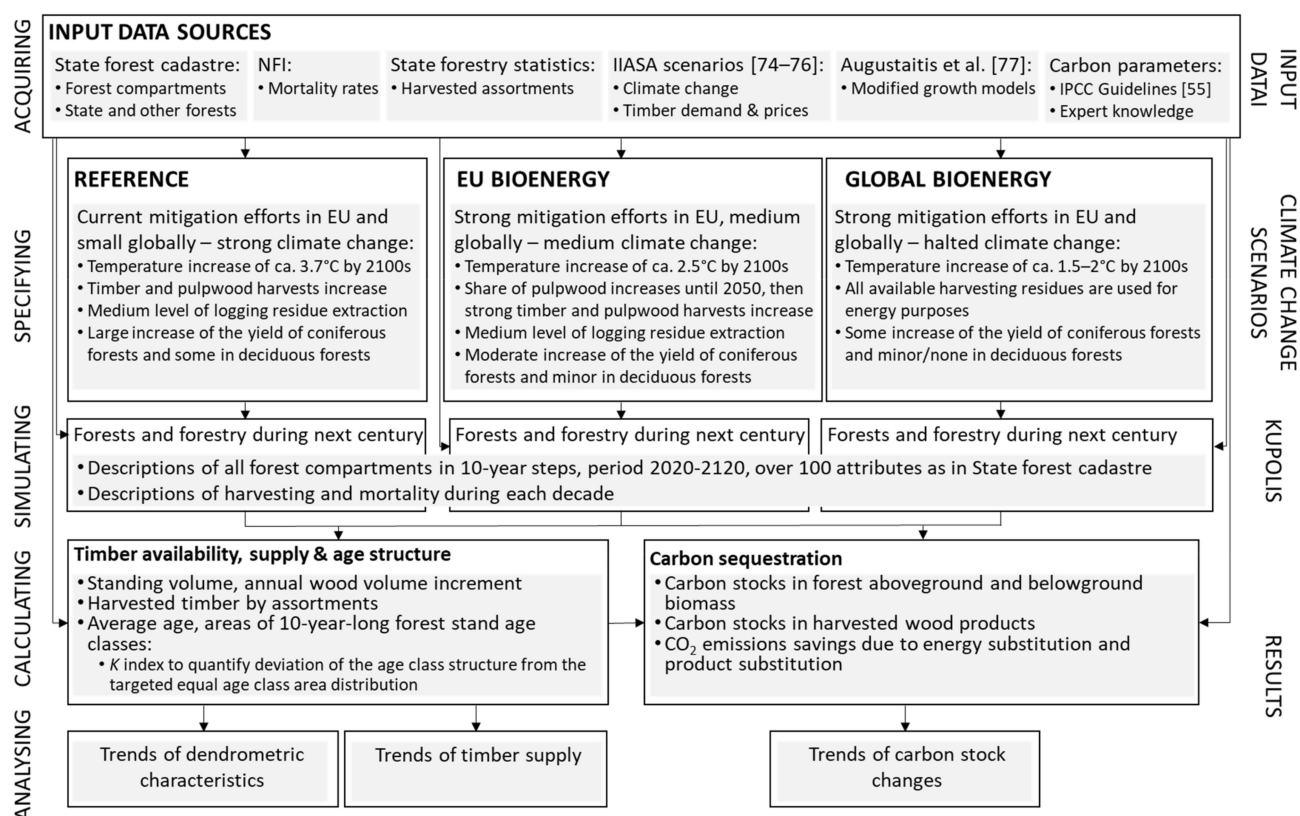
ACQUIRING

INPUT DATA SOURCES

State forest cadastre:
• Forest compartments
• State and other forests

NFI:
• Mortality rates

State forestry statistics:
• Harvested assortments

IIASA scenarios [74–76]:
• Climate change
• Timber demand & prices

Augustaitis et al. [77]:
• Modified growth models

Carbon parameters:
• IPCC Guidelines [55]
• Expert knowledge

INPUT DATAI

SPECIFYING

REFERENCE
Current mitigation efforts in EU and small globally – strong climate change:
• Temperature increase of ca. 3.7°C by 2100s
• Timber and pulpwood harvests increase
• Medium level of logging residue extraction
• Large increase of the yield of coniferous forests and some in deciduous forests

EU BIOENERGY
Strong mitigation efforts in EU, medium globally – medium climate change:
• Temperature increase of ca. 2.5°C by 2100s
• Share of pulpwood increases until 2050, then strong timber and pulpwood harvests increase
• Medium level of logging residue extraction
• Moderate increase of the yield of coniferous forests and minor in deciduous forests

GLOBAL BIOENERGY
Strong mitigation efforts in EU and globally – halted climate change:
• Temperature increase of ca. 1.5–2°C by 2100s
• All available harvesting residues are used for energy purposes
• Some increase of the yield of coniferous forests and minor/none in deciduous forests

CLIMATE CHANGE SCENARIOS

SIMULATING

Forests and forestry during next century
Forests and forestry during next century
Forests and forestry during next century
• Descriptions of all forest compartments in 10-year steps, period 2020-2120, over 100 attributes as in State forest cadastre
• Descriptions of harvesting and mortality during each decade

KUPOLIS

CALCULATING

Timber availability, supply & age structure
• Standing volume, annual wood volume increment
• Harvested timber by assortments
• Average age, areas of 10-year-long forest stand age classes:
• $K$ index to quantify deviation of the age class structure from the targeted equal age class area distribution

Carbon sequestration
• Carbon stocks in forest aboveground and belowground biomass
• Carbon stocks in harvested wood products
• $CO_2$ emissions savings due to energy substitution and product substitution

RESULTS

ANALYSING

Trends of dendrometric characteristics

Trends of timber supply

Trends of carbon stock changes